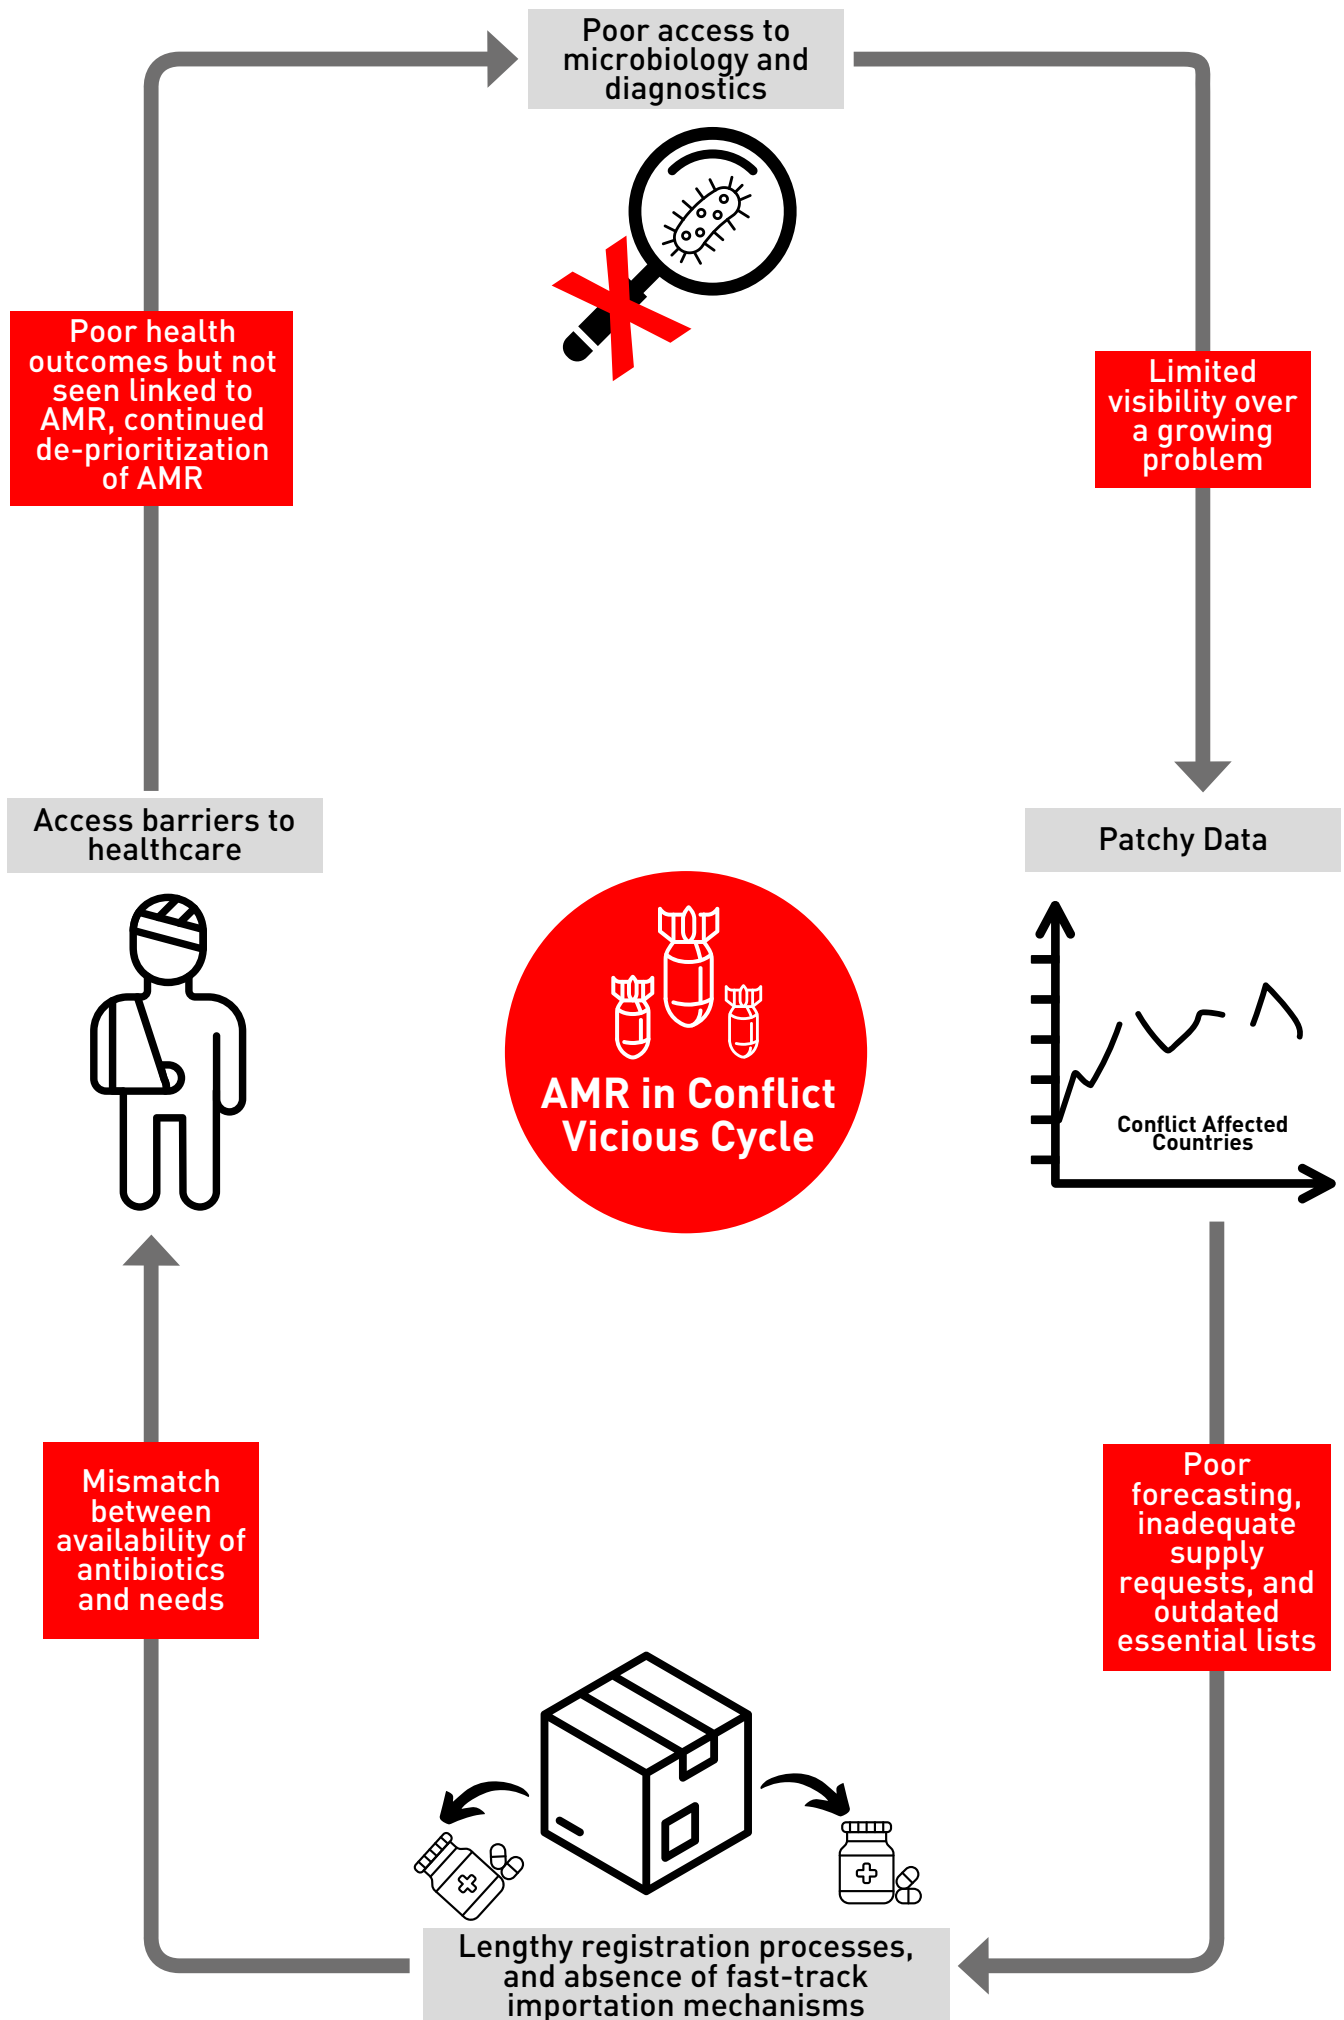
Poor access to microbiology and diagnostics

Poor health outcomes but not seen linked to AMR, continued de-prioritization of AMR

Limited visibility over a growing problem

Access barriers to healthcare

Patchy Data

AMR in Conflict Vicious Cycle

Conflict Affected Countries

Mismatch between availability of antibiotics and needs

Poor forecasting, inadequate supply requests, and outdated essential lists

Lengthy registration processes, and absence of fast-track importation mechanisms